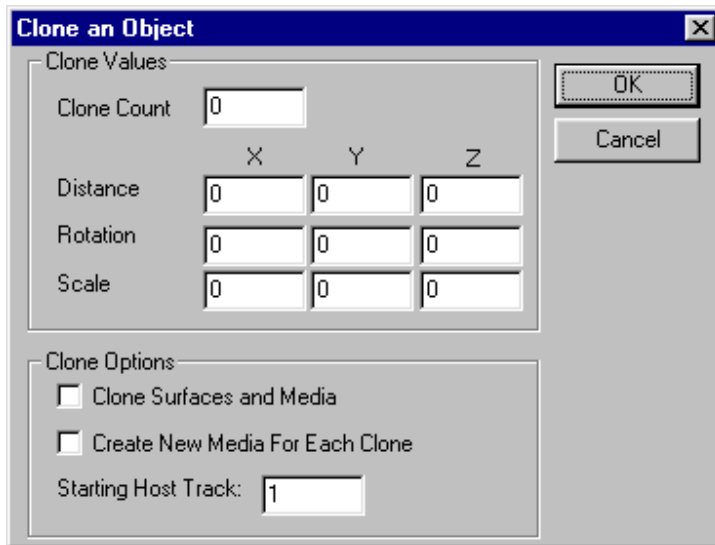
Clone an Object

Clone Values

Clone Count 0

| | X | Y | Z |
|---|---|---|---|
| Distance | 0 | 0 | 0 |
| Rotation | 0 | 0 | 0 |
| Scale | 0 | 0 | 0 |

OK

Cancel

Clone Options

Clone Surfaces and Media

Create New Media For Each Clone

Starting Host Track: 1